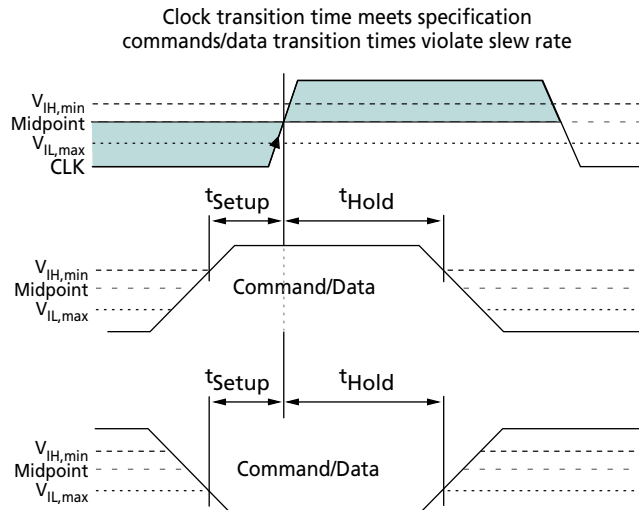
Clock transition time meets specification
commands/data transition times violate slew rate

$V_{IH,min}$
Midpoint
$V_{IL,max}$
CLK

$t_{Setup}$
$t_{Hold}$

$V_{IH,min}$
Midpoint
$V_{IL,max}$
Command/Data

$t_{Setup}$
$t_{Hold}$

$V_{IH,min}$
Midpoint
$V_{IL,max}$
Command/Data